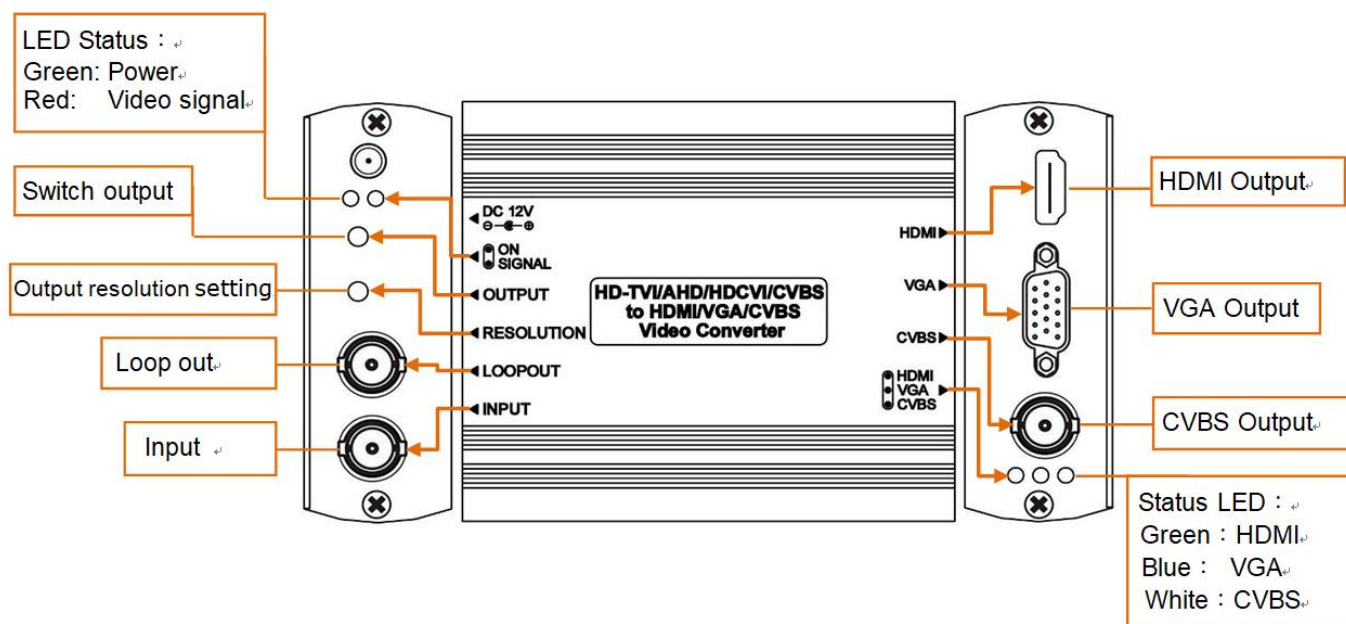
LED Status：
Green: Power
Red: Video signal

Switch output

Output resolution setting

Loop out

Input

DC 12V

ON
SIGNAL

OUTPUT

RESOLUTION

LOOPOUT

INPUT

HD-TVI/AHD/HDCVI/CVBS
to HDMI/VGA/CVBS
Video Converter

HDMI

VGA

CVBS

HDMI
VGA
CVBS

HDMI Output

VGA Output

CVBS Output

Status LED：
Green：HDMI
Blue： VGA
White：CVBS